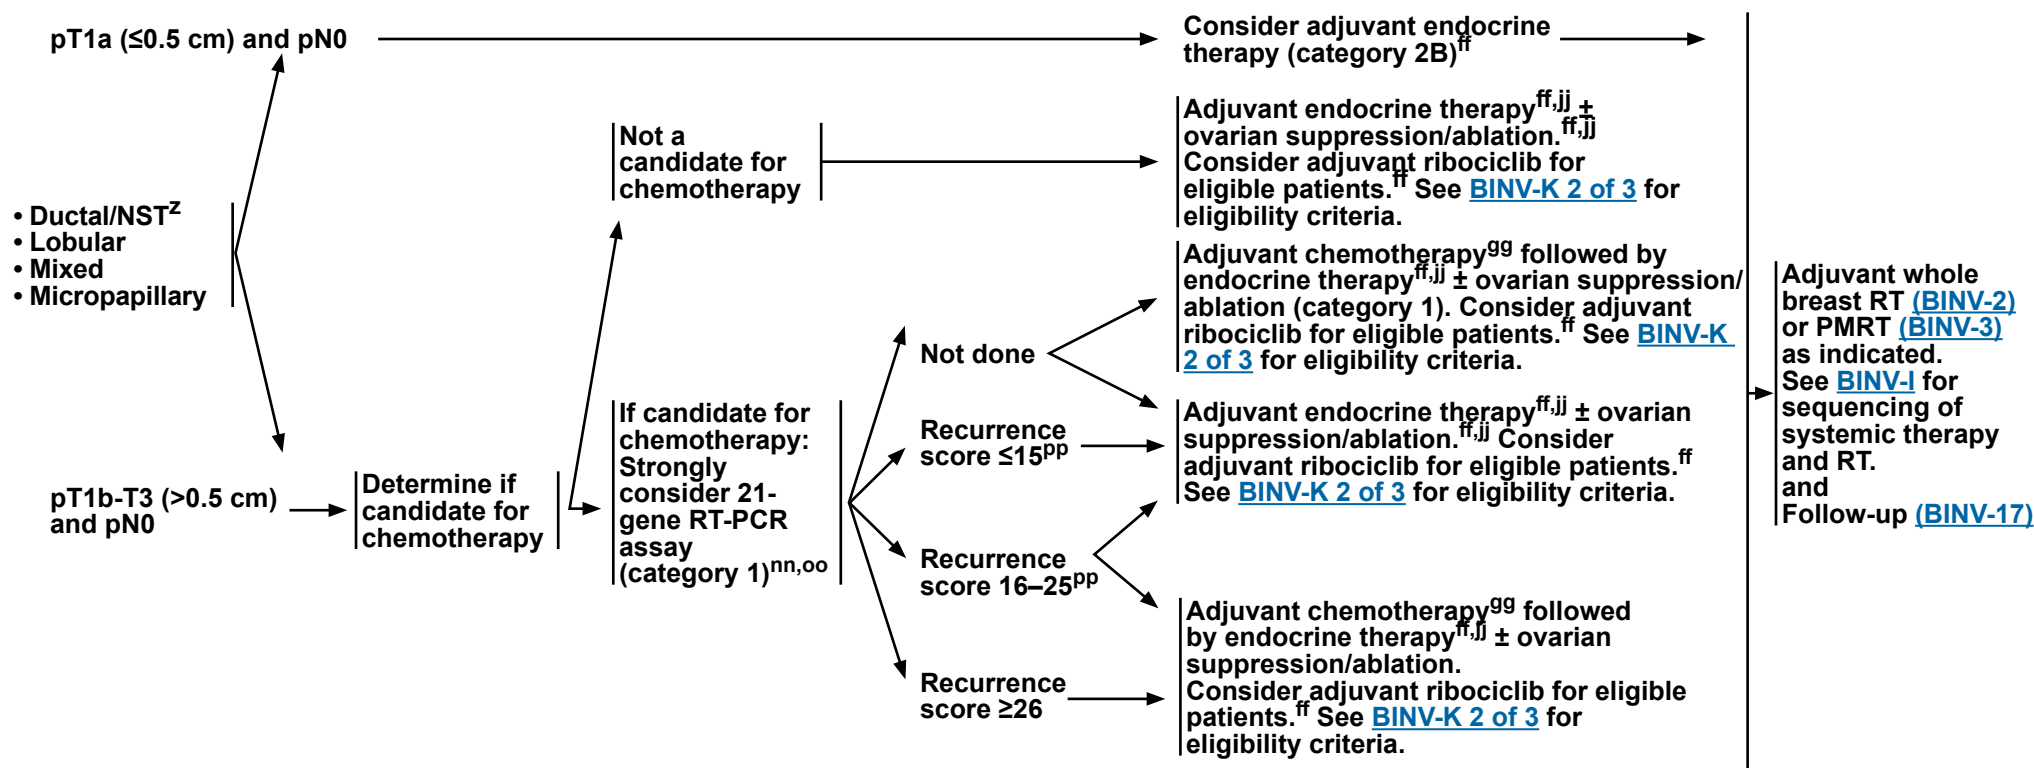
pT1a (≤0.5 cm) and pN0

Consider adjuvant endocrine therapy (category 2B)$^{ff}$

• Ductal/NST$^{z}$
• Lobular
• Mixed
• Micropapillary

Not a candidate for chemotherapy

Adjuvant endocrine therapy$^{ff,jj}$ ± ovarian suppression/ablation.$^{ff,jj}$ Consider adjuvant ribociclib for eligible patients.$^{ff}$ See BINV-K 2 of 3 for eligibility criteria.

pT1b-T3 (>0.5 cm) and pN0

Determine if candidate for chemotherapy

If candidate for chemotherapy: Strongly consider 21-gene RT-PCR assay (category 1)$^{nn,oo}$

Not done

Adjuvant chemotherapy$^{gg}$ followed by endocrine therapy$^{ff,jj}$ ± ovarian suppression/ ablation (category 1). Consider adjuvant ribociclib for eligible patients.$^{ff}$ See BINV-K 2 of 3 for eligibility criteria.

Recurrence score ≤15$^{pp}$

Adjuvant endocrine therapy$^{ff,jj}$ ± ovarian suppression/ablation.$^{ff,jj}$ Consider adjuvant ribociclib for eligible patients.$^{ff}$ See BINV-K 2 of 3 for eligibility criteria.

Recurrence score 16–25$^{pp}$

Recurrence score ≥26

Adjuvant chemotherapy$^{gg}$ followed by endocrine therapy$^{ff,jj}$ ± ovarian suppression/ablation. Consider adjuvant ribociclib for eligible patients.$^{ff}$ See BINV-K 2 of 3 for eligibility criteria.

Adjuvant whole breast RT (BINV-2) or PMRT (BINV-3) as indicated. See BINV-I for sequencing of systemic therapy and RT. and Follow-up (BINV-17)